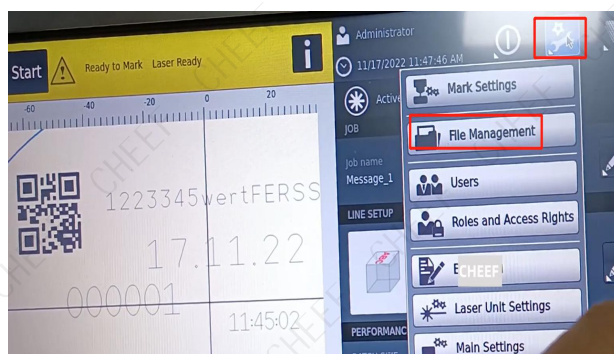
Start Ready to Mark Laser Ready

i

-60 -40 -20 0 20

1223345wertFERSS

17.11.22

000001

11:45:02

Administrator

11/17/2022 11:47:46 AM

Active

JOB

Job name

Message_1

LINE SETUP

PERFORMA

Mark Settings

File Management

Users

Roles and Access Rights

E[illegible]

CHEEF

Laser Unit Settings

Main Settings

CHEEF